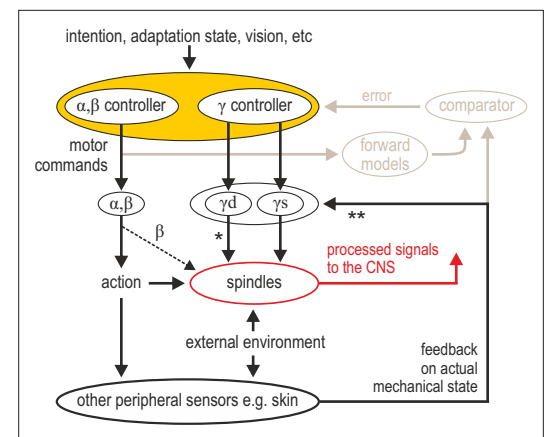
intention, adaptation state, vision, etc

α,β controller

γ controller

error

comparator

motor commands

forward models

α,β

γd

γs

**

β

*

processed signals to the CNS

action

spindles

external environment

feedback on actual mechanical state

other peripheral sensors e.g. skin